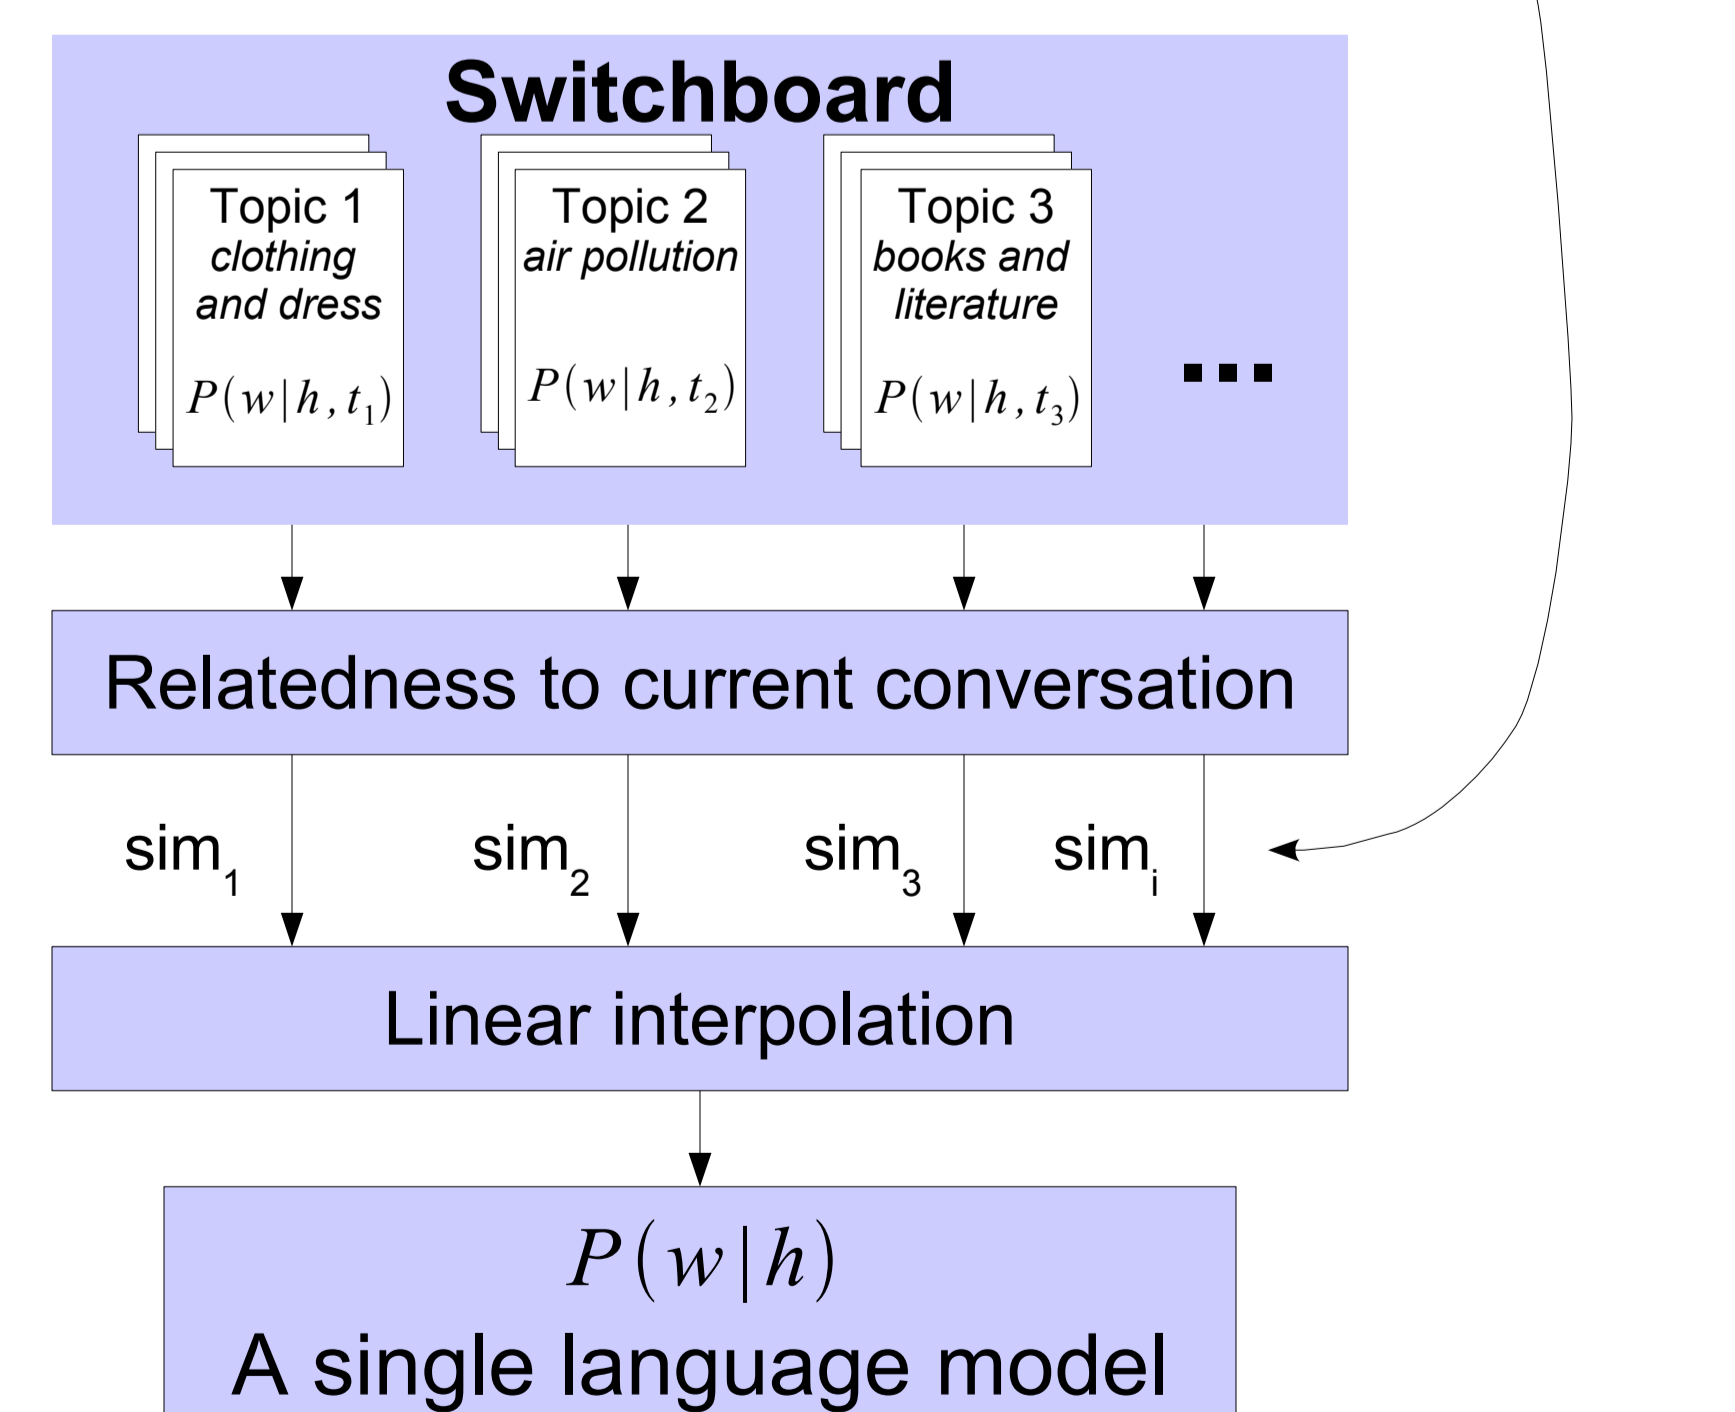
Switchboard

Topic 1
clothing and dress
$P(w|h,t_1)$

Topic 2
air pollution
$P(w|h,t_2)$

Topic 3
books and literature
$P(w|h,t_3)$

...

Relatedness to current conversation

$sim_1$ $sim_2$ $sim_3$ $sim_i$

Linear interpolation

$P(w|h)$
A single language model